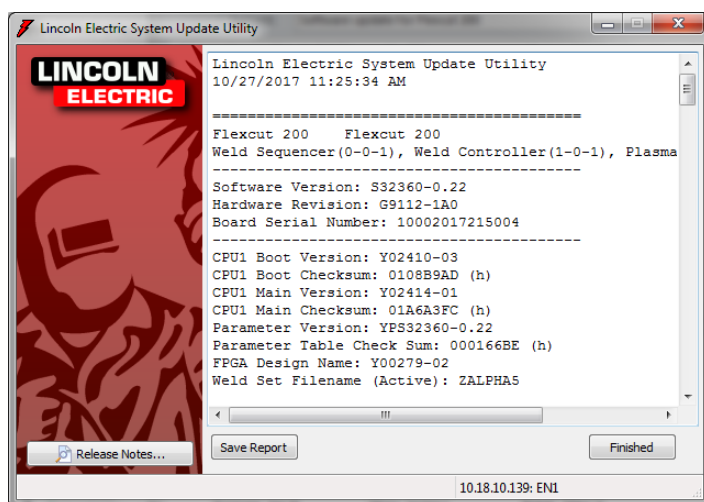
Lincoln Electric System Update Utility

LINCOLN ELECTRIC

Lincoln Electric System Update Utility
10/27/2017 11:25:34 AM

==========================================
Flexcut 200    Flexcut 200
Weld Sequencer(0-0-1), Weld Controller(1-0-1), Plasma
------------------------------------------
Software Version: S32360-0.22
Hardware Revision: G9112-1A0
Board Serial Number: 10002017215004
------------------------------------------
CPU1 Boot Version: Y02410-03
CPU1 Boot Checksum: 0108B9AD (h)
CPU1 Main Version: Y02414-01
CPU1 Main Checksum: 01A6A3FC (h)
Parameter Version: YPS32360-0.22
Parameter Table Check Sum: 000166BE (h)
FPGA Design Name: Y00279-02
Weld Set Filename (Active): ZALPHA5

Release Notes...

Save Report

Finished

10.18.10.139: EN1